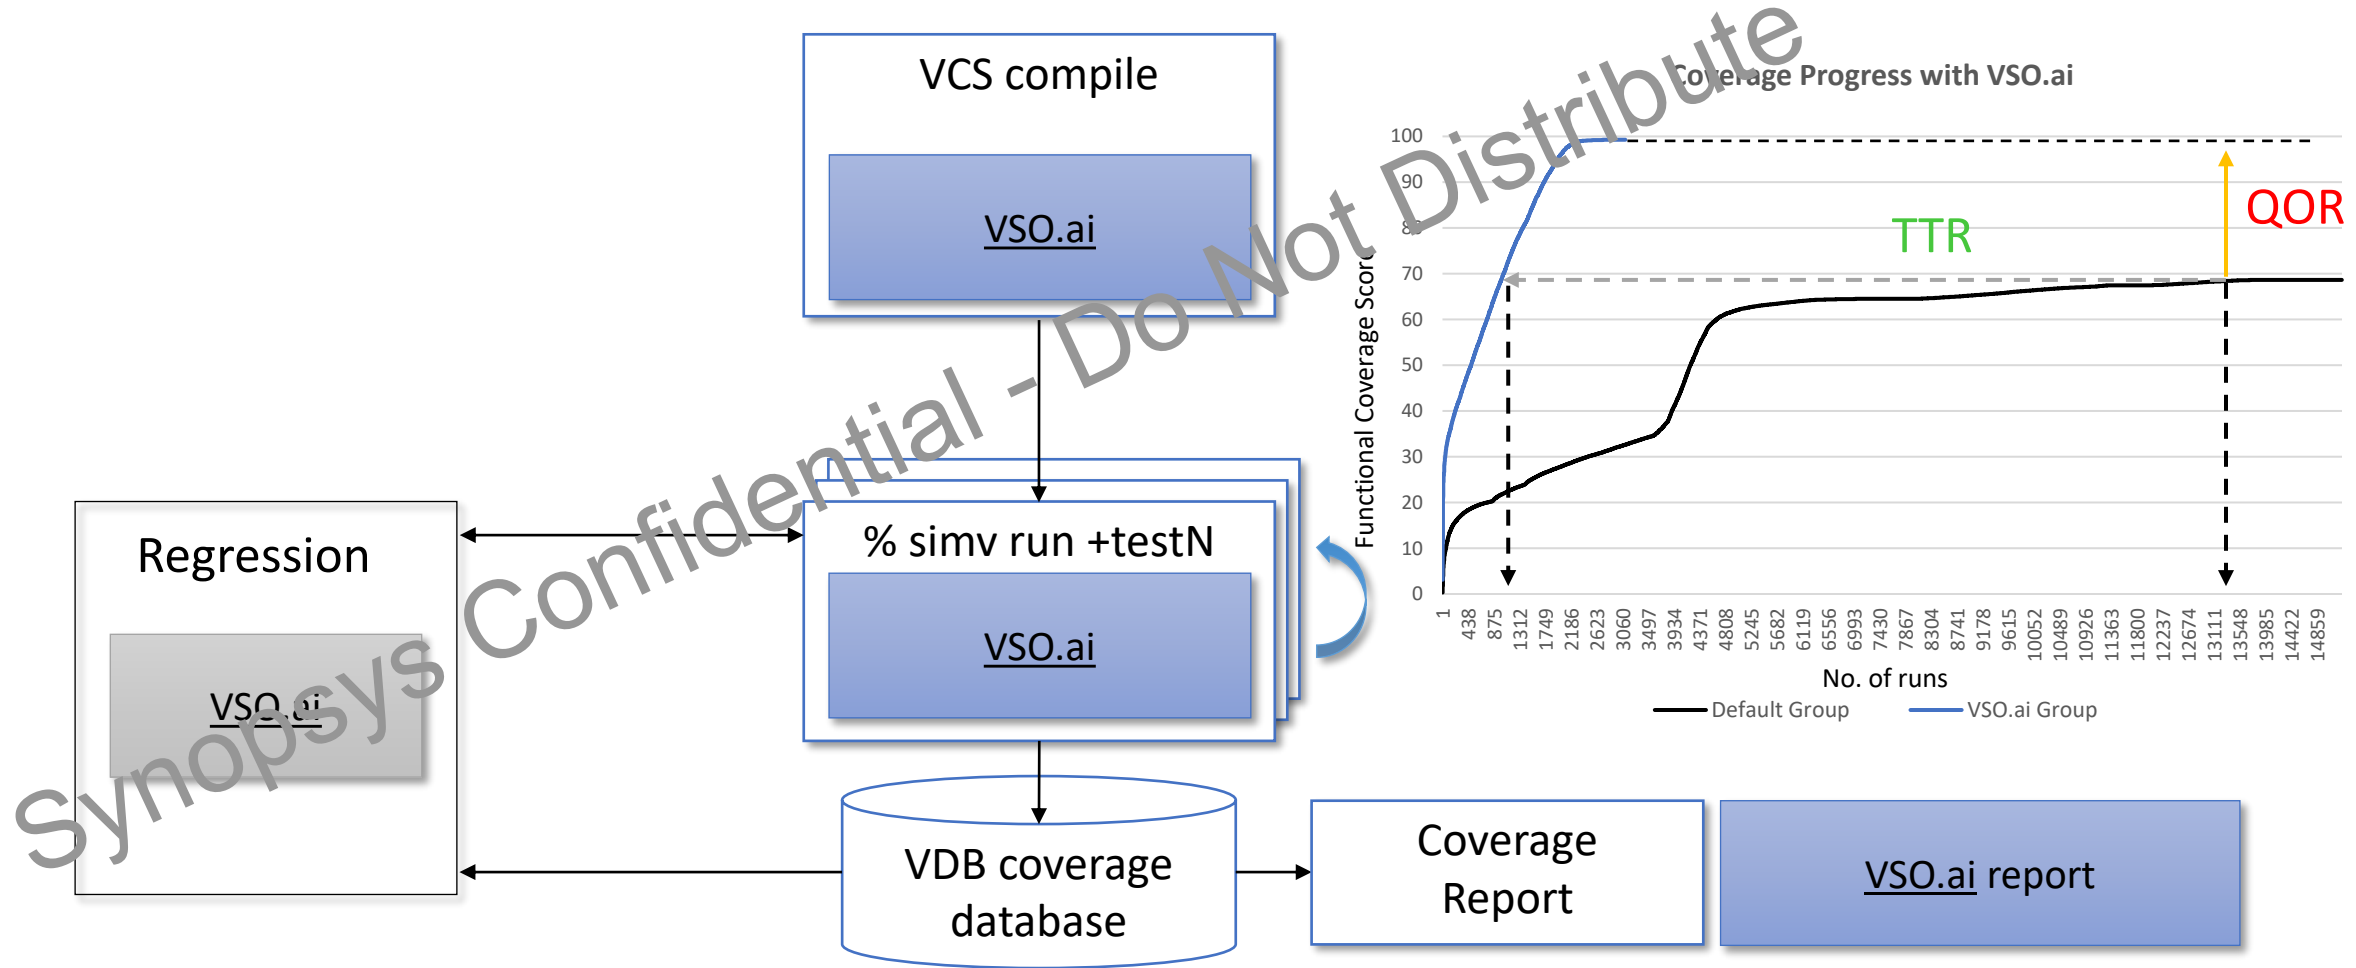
VCS compile

VSO.ai

Regression

VSO.ai

% simv run +testN

VSO.ai

VDB coverage database

Coverage Report

VSO.ai report

Synopsys Confidential - Do Not Distribute

Coverage Progress with VSO.ai

Functional Coverage Score

100
90
80
70
60
50
40
30
20
10
0

TTR

QOR

1 438 875 1312 1749 2186 2623 3060 3497 3934 4371 4808 5245 5682 6119 6556 6993 7430 7867 8304 8741 9178 9615 10052 10489 10926 11363 11800 12237 12674 13111 13548 13985 14422 14859

No. of runs

Default Group
VSO.ai Group